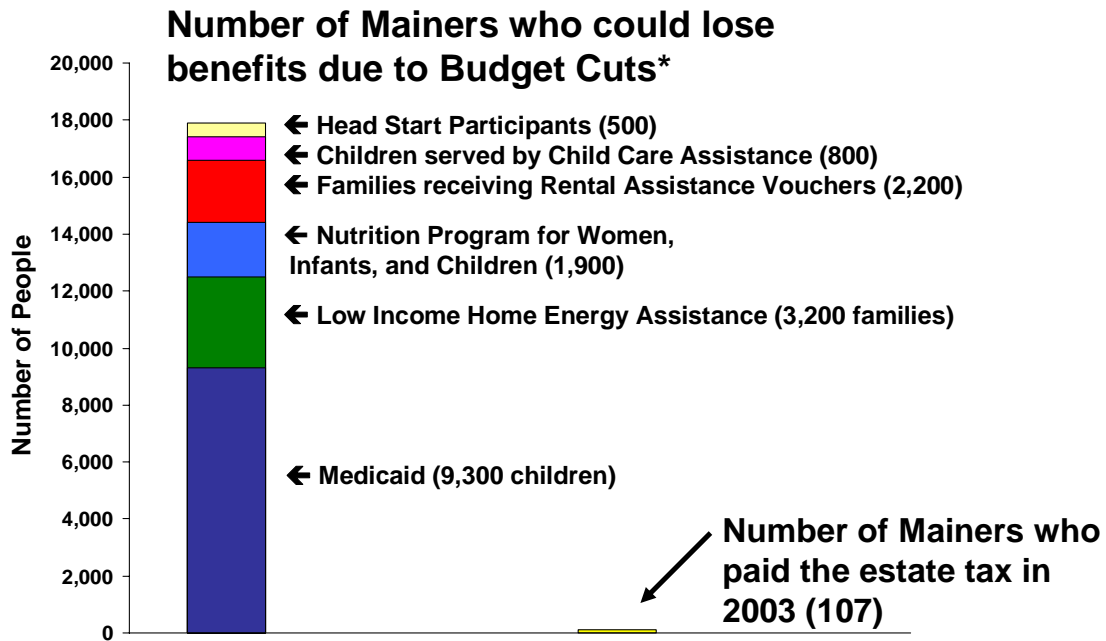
Number of Mainers who could lose benefits due to Budget Cuts*

20,000
18,000
16,000
14,000
12,000
10,000
8,000
6,000
4,000
2,000
0

Number of People

← Head Start Participants (500)
← Children served by Child Care Assistance (800)
← Families receiving Rental Assistance Vouchers (2,200)
← Nutrition Program for Women, Infants, and Children (1,900)
← Low Income Home Energy Assistance (3,200 families)
← Medicaid (9,300 children)

Number of Mainers who paid the estate tax in 2003 (107)